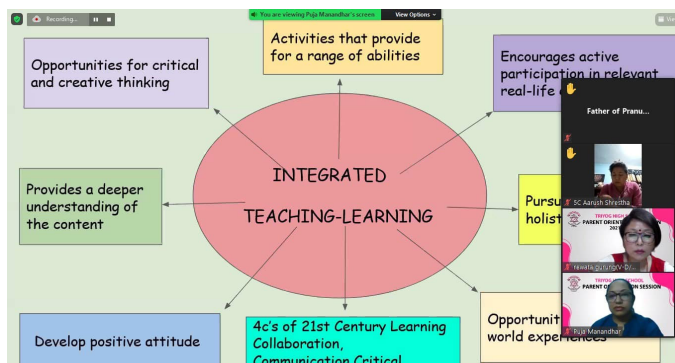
Recording...

You are viewing Puja Manandhar's screen

View Options

View

Opportunities for critical and creative thinking

Activities that provide for a range of abilities

Encourages active participation in relevant real-life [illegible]

INTEGRATED

TEACHING-LEARNING

Provides a deeper understanding of the content

Pursu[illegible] holist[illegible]

Develop positive attitude

4c's of 21st Century Learning Collaboration, Communication Critical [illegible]

Opportuni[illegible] world experiences

Father of Pranu...

5C Aarush Shrestha

TRIYOG HIGH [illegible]
PARENT ORIENT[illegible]
202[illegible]

rawata@triyog(V-D)

TRIYOG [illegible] SCHOOL
PARENT O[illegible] SESSION

Puja Manandhar